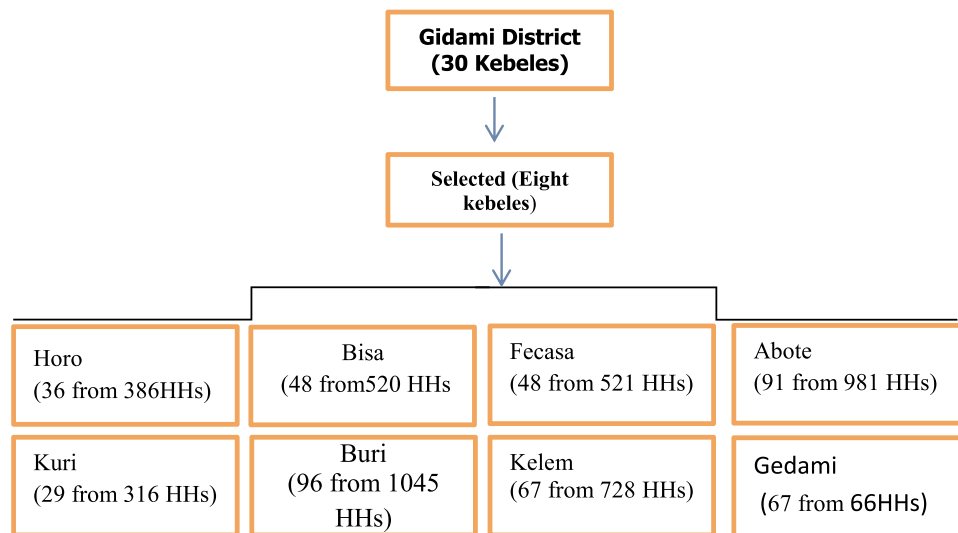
Gidami District
(30 Kebeles)

Selected (Eight kebeles)

Horo
(36 from 386HHs)

Bisa
(48 from520 HHs

Fecasa
(48 from 521 HHs)

Abote
(91 from 981 HHs)

Kuri
(29 from 316 HHs)

Buri
(96 from 1045 HHs)

Kelem
(67 from 728 HHs)

Gedami
(67 from 66HHs)